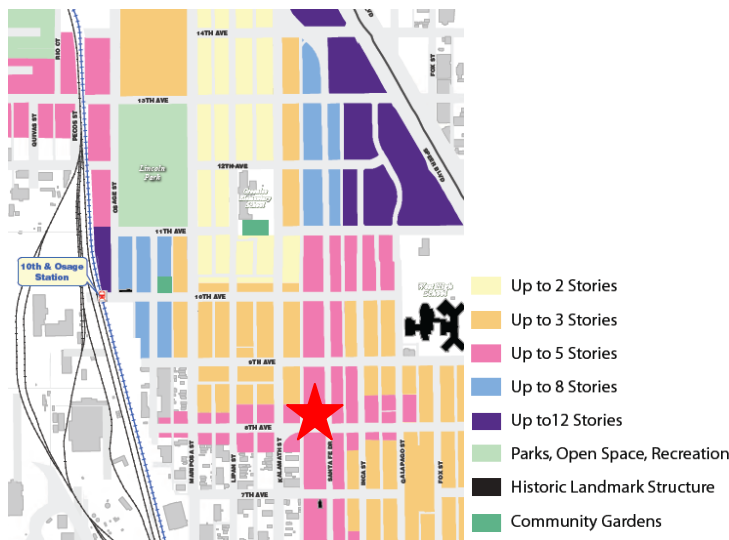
14TH AVE
RIO CT
13TH AVE
QUIVAS ST
PECOS ST
Lincoln Park
12TH AVE
OSAGE ST
11TH AVE
10th & Osage Station
10TH AVE
9TH AVE
8TH AVE
7TH AVE
MARIPOSA ST
LIPAN ST
KALAMATH ST
SANTA FE DR
INCA ST
GALAPAGO ST
FOX ST
SPEER BLVD
Up to 2 Stories
Up to 3 Stories
Up to 5 Stories
Up to 8 Stories
Up to12 Stories
Parks, Open Space, Recreation
Historic Landmark Structure
Community Gardens